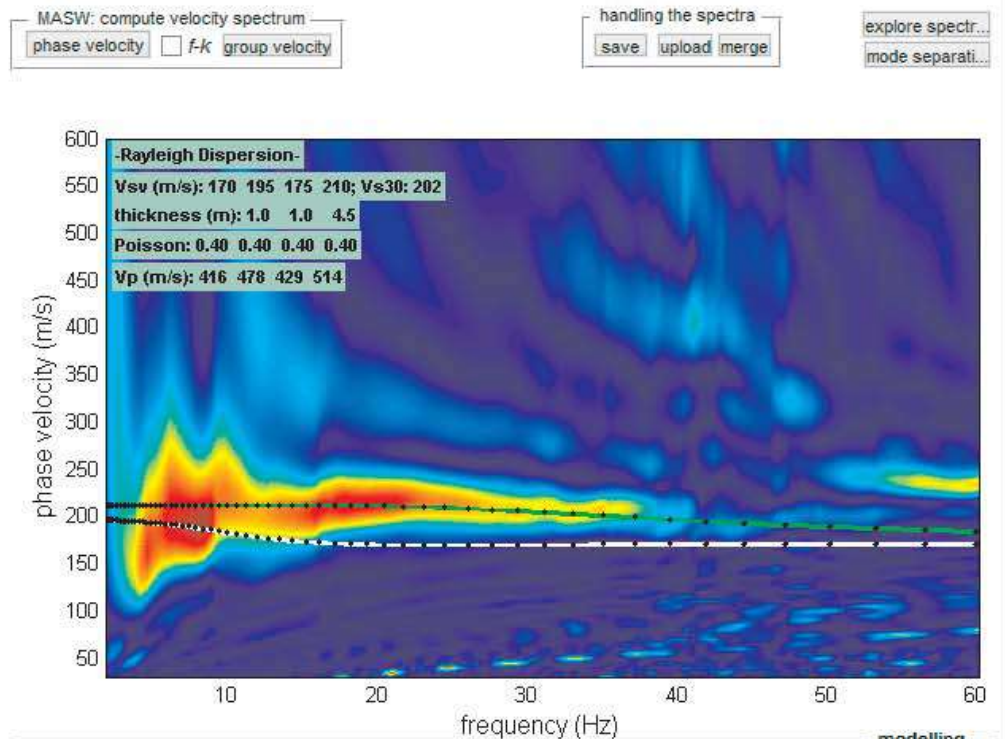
MASW: compute velocity spectrum
phase velocity
f-k
group velocity

handling the spectra
save
upload
merge

explore spectr...
mode separati...

-Rayleigh Dispersion-
Vsv (m/s): 170 195 175 210; Vs30: 202
thickness (m): 1.0 1.0 4.5
Poisson: 0.40 0.40 0.40 0.40
Vp (m/s): 416 478 429 514

phase velocity (m/s)
600
550
500
450
400
350
300
250
200
150
100
50

10
20
30
40
50
60
frequency (Hz)

modelling